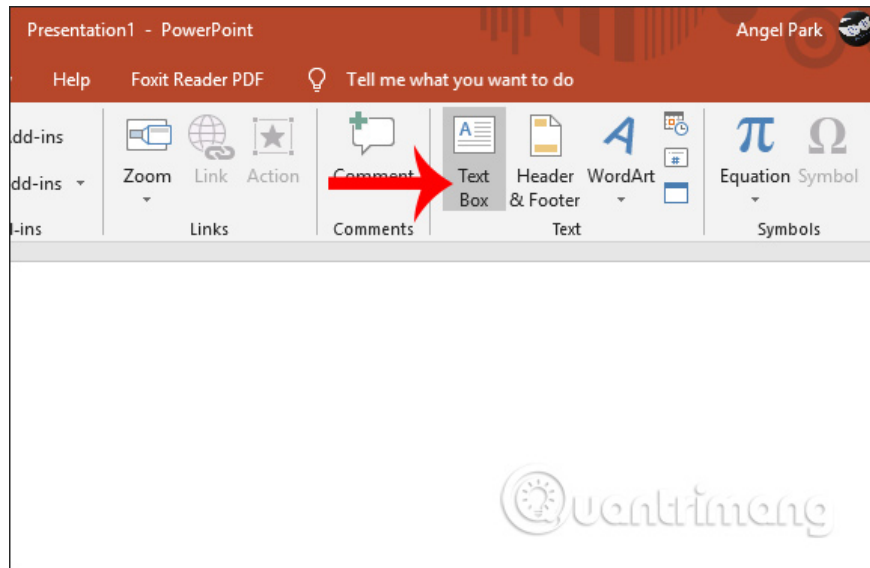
Presentation1 - PowerPoint
Angel Park

Help
Foxit Reader PDF
Tell me what you want to do

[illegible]dd-ins
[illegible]dd-ins
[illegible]-ins
Zoom
Link
Action
Links
Comment
Comments
Text Box
Header & Footer
WordArt
#
Text
Equation
Symbol
Symbols

Quantrimang